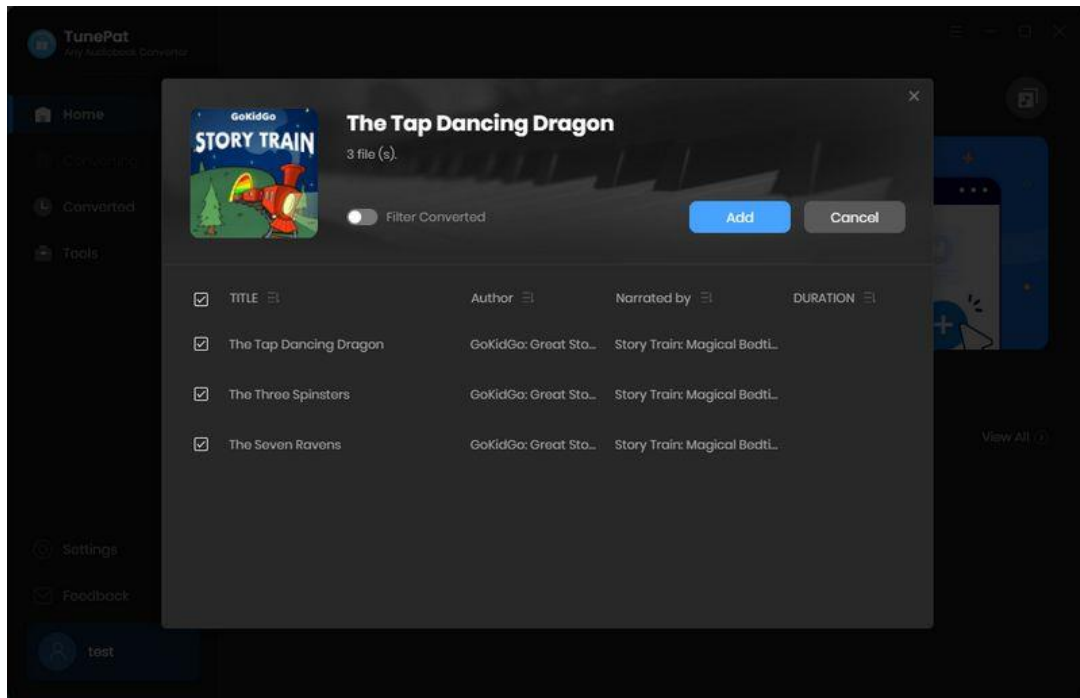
TunePat
Any Audiobook Converter

Home
Converting
Converted
Tools

Settings
Feedback
test

View All

GoKidGo
STORY TRAIN

The Tap Dancing Dragon
3 file (s).

Filter Converted

Add
Cancel

| TITLE | Author | Narrated by | DURATION |
|---|---|---|---|
| The Tap Dancing Dragon | GoKidGo: Great Sto... | Story Train: Magical Bedti... | |
| The Three Spinsters | GoKidGo: Great Sto... | Story Train: Magical Bedti... | |
| The Seven Ravens | GoKidGo: Great Sto... | Story Train: Magical Bedti... | |